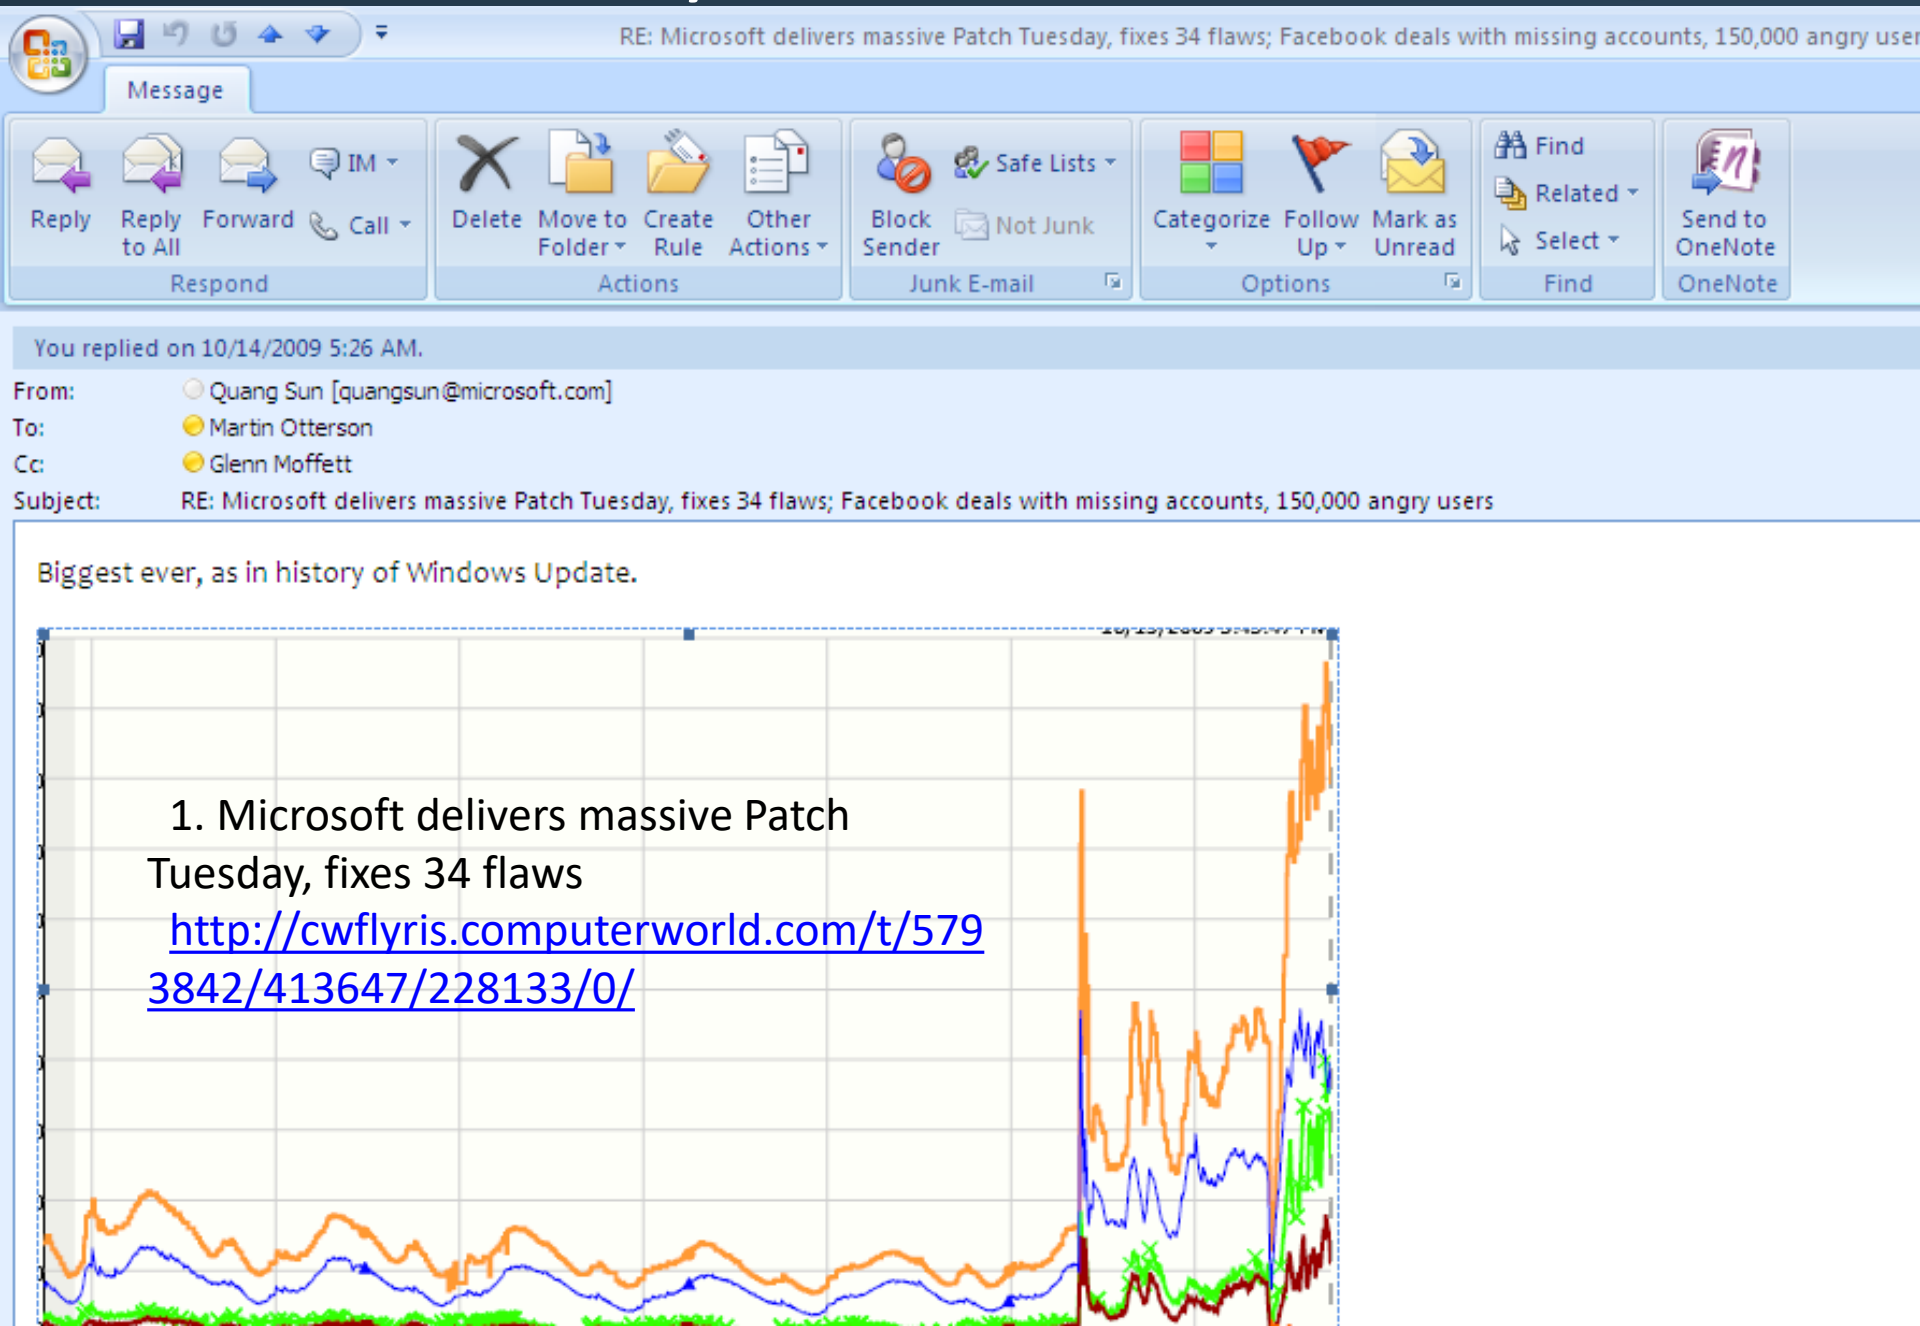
RE: Microsoft delivers massive Patch Tuesday, fixes 34 flaws; Facebook deals with missing accounts, 150,000 angry user

Message

Reply
Reply to All
Forward
IM
Call
Respond

Delete
Move to Folder
Create Rule
Other Actions
Actions

Block Sender
Safe Lists
Not Junk
Junk E-mail

Categorize
Follow Up
Mark as Unread
Options

Find
Related
Select
Find

Send to OneNote
OneNote

You replied on 10/14/2009 5:26 AM.

From: Quang Sun [quangsun@microsoft.com]
To: Martin Otterson
Cc: Glenn Moffett
Subject: RE: Microsoft delivers massive Patch Tuesday, fixes 34 flaws; Facebook deals with missing accounts, 150,000 angry users

Biggest ever, as in history of Windows Update.

1. Microsoft delivers massive Patch Tuesday, fixes 34 flaws
http://cwflyris.computerworld.com/t/5793842/413647/228133/0/